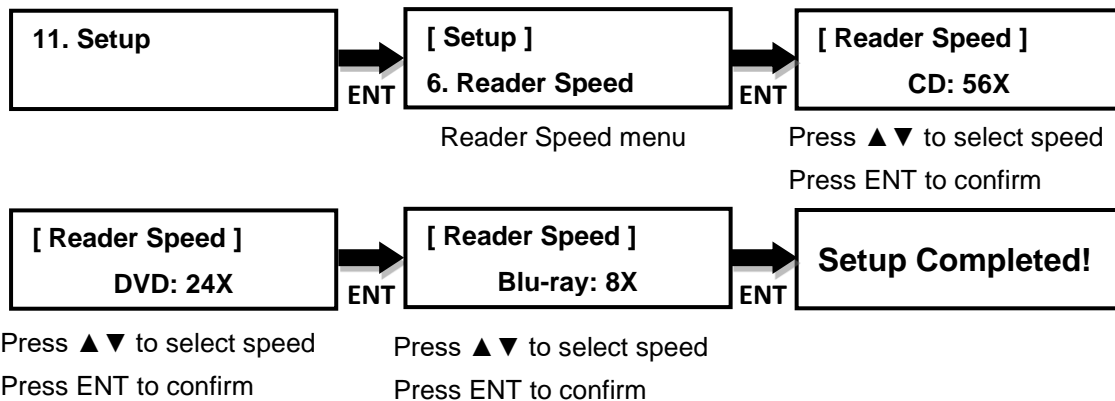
11. Setup

ENT

[ Setup ]
6. Reader Speed

Reader Speed menu

ENT

[ Reader Speed ]
CD: 56X

Press ▲▼ to select speed
Press ENT to confirm

[ Reader Speed ]
DVD: 24X

Press ▲▼ to select speed
Press ENT to confirm

ENT

[ Reader Speed ]
Blu-ray: 8X

Press ▲▼ to select speed
Press ENT to confirm

ENT

Setup Completed!